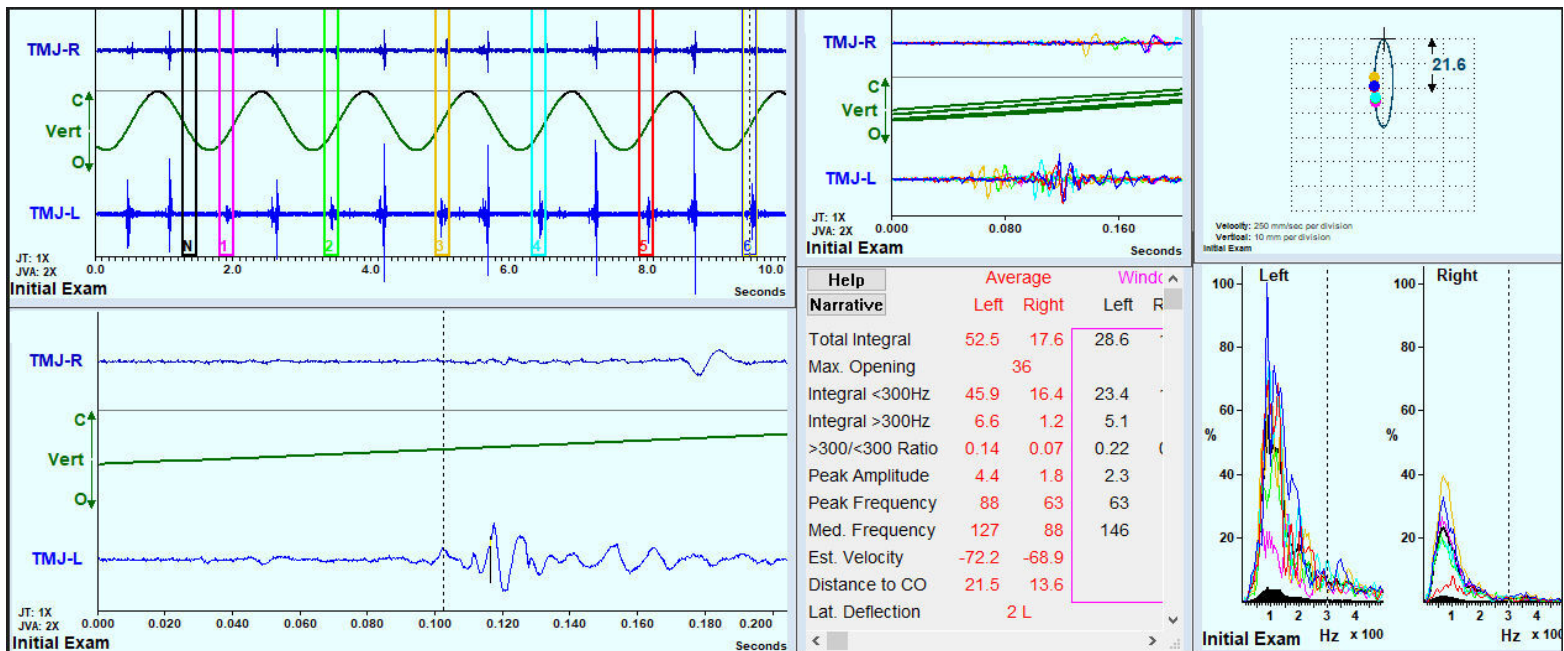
TMJ-R
C
Vert
O
TMJ-L
JT: 1X
JVA: 2X
N 1 2 3 4 5 6
0.0 2.0 4.0 6.0 8.0 10.0
Seconds
Initial Exam

TMJ-R
C
Vert
O
TMJ-L
JT: 1X
JVA: 2X
0.000 0.080 0.160
Seconds
Initial Exam

21.6
Velocity: 250 mm/sec per division
Vertical: 10 mm per division
Initial Exam

TMJ-R
C
Vert
O
TMJ-L
JT: 1X
JVA: 2X
0.000 0.020 0.040 0.060 0.080 0.100 0.120 0.140 0.160 0.180 0.200
Seconds
Initial Exam

Help
Narrative

| | Average Left | Average Right | Windo Left | R |
|---|---|---|---|---|
| Total Integral | 52.5 | 17.6 | 28.6 | |
| Max. Opening | 36 | | | |
| Integral <300Hz | 45.9 | 16.4 | 23.4 | |
| Integral >300Hz | 6.6 | 1.2 | 5.1 | |
| >300/<300 Ratio | 0.14 | 0.07 | 0.22 | ( |
| Peak Amplitude | 4.4 | 1.8 | 2.3 | |
| Peak Frequency | 88 | 63 | 63 | |
| Med. Frequency | 127 | 88 | 146 | |
| Est. Velocity | -72.2 | -68.9 | | |
| Distance to CO | 21.5 | 13.6 | | |
| Lat. Deflection | 2 L | | | |

Left
100
80
60
%
40
20
1 2 3 4
Right
100
80
60
%
40
20
1 2 3 4
Initial Exam
Hz x 100
Hz x 100